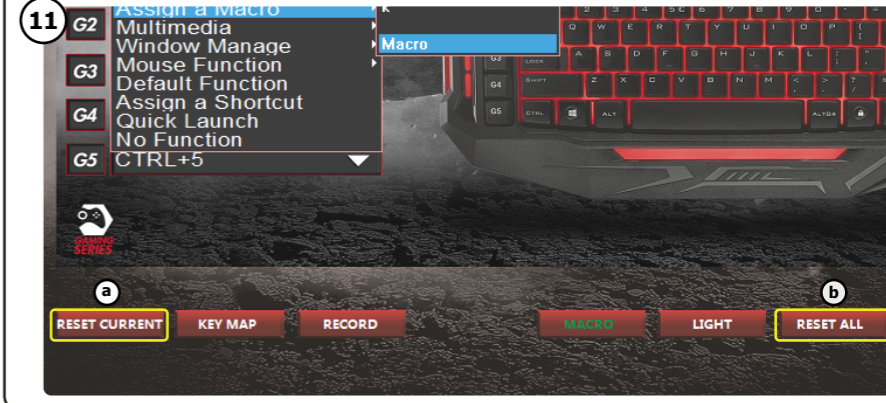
11

G2 Assign a Macro
Multimedia
Window Manage
G3 Mouse Function
Default Function
G4 Assign a Shortcut
Quick Launch
No Function
G5 CTRL+5

Macro

GAMING SERIES

a
RESET CURRENT
KEY MAP
RECORD
MACRO
LIGHT
b
RESET ALL